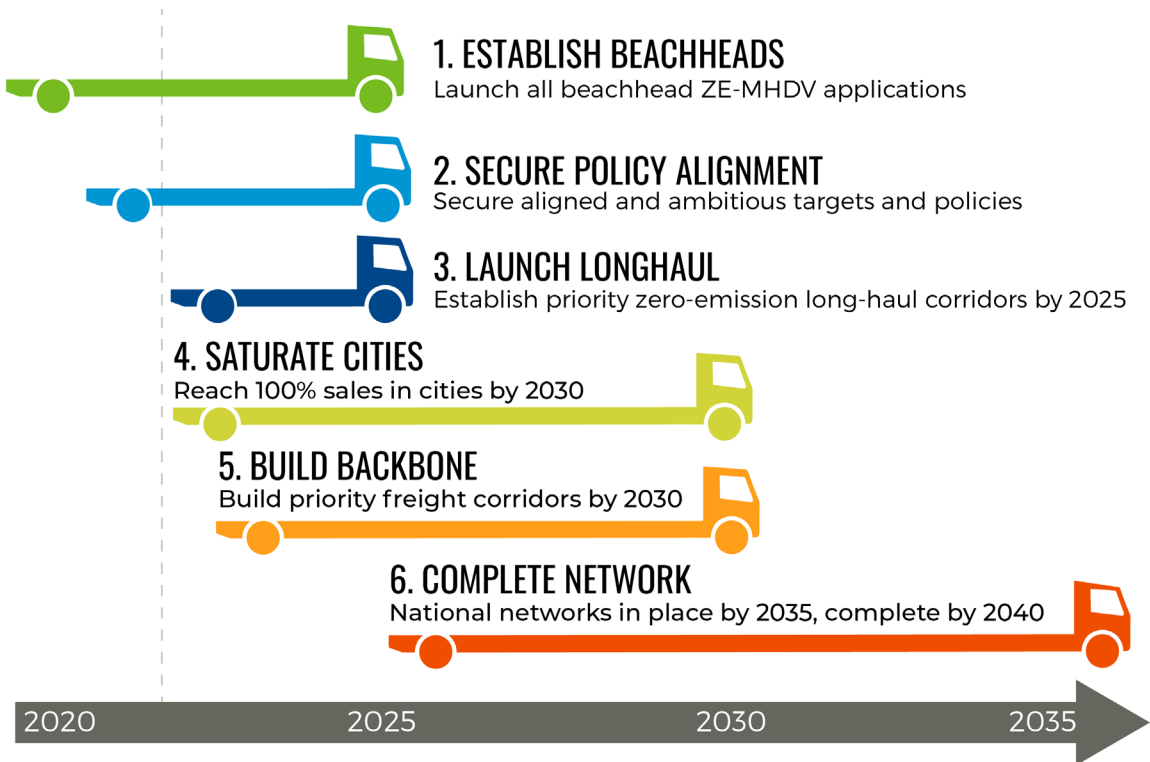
1. ESTABLISH BEACHHEADS
Launch all beachhead ZE-MHDV applications

2. SECURE POLICY ALIGNMENT
Secure aligned and ambitious targets and policies

3. LAUNCH LONGHAUL
Establish priority zero-emission long-haul corridors by 2025

4. SATURATE CITIES
Reach 100% sales in cities by 2030

5. BUILD BACKBONE
Build priority freight corridors by 2030

6. COMPLETE NETWORK
National networks in place by 2035, complete by 2040

2020 2025 2030 2035